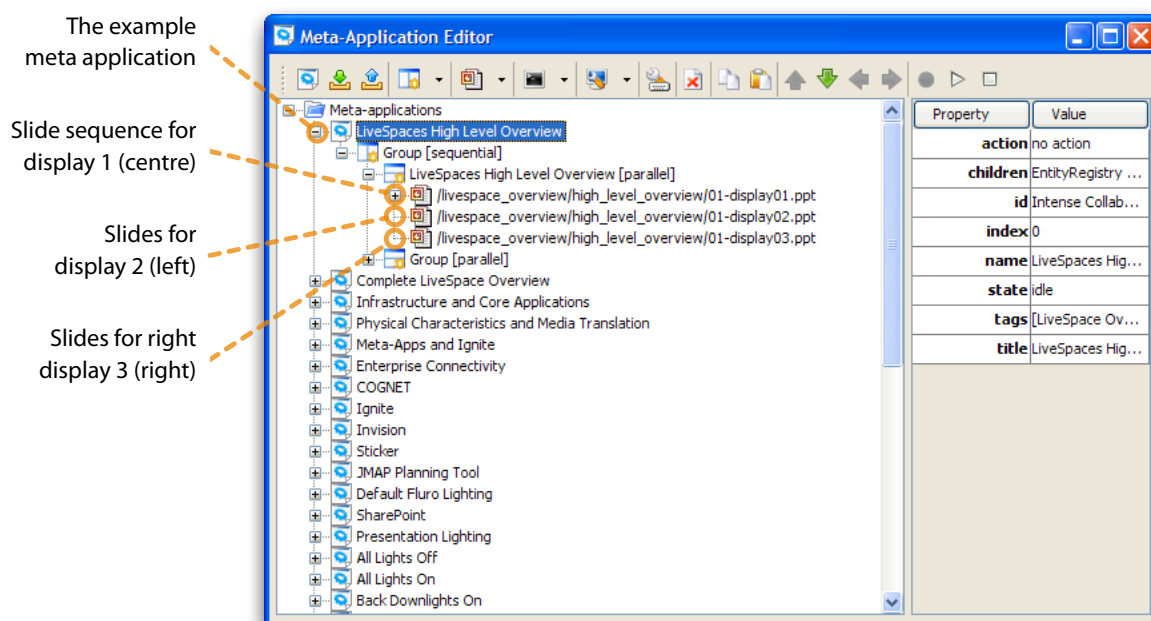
The example meta application

Slide sequence for display 1 (centre)

Slides for display 2 (left)

Slides for right display 3 (right)

Meta-Application Editor

Meta-applications
LiveSpaces High Level Overview
Group [sequential]
LiveSpaces High Level Overview [parallel]
/livespace_overview/high_level_overview/01-display01.ppt
/livespace_overview/high_level_overview/01-display02.ppt
/livespace_overview/high_level_overview/01-display03.ppt
Group [parallel]
Complete LiveSpace Overview
Infrastructure and Core Applications
Physical Characteristics and Media Translation
Meta-Apps and Ignite
Enterprise Connectivity
COGNET
Ignite
Invision
Sticker
JMAP Planning Tool
Default Fluro Lighting
SharePoint
Presentation Lighting
All Lights Off
All Lights On
Back Downlights On

| Property | Value |
|---|---|
| action | no action |
| children | EntityRegistry ... |
| id | Intense Collab... |
| index | 0 |
| name | LiveSpaces Hig... |
| state | idle |
| tags | [LiveSpace Ov... |
| title | LiveSpaces Hig... |